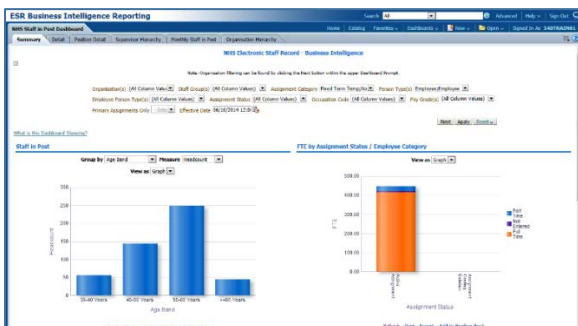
ESR Business Intelligence Reporting

Search All Advanced Help Sign Out

NHS Staff in Post Dashboard Home Catalog Favorites Dashboards New Open Signed In As

Summary Detail Position Detail Supervisor Hierarchy Monthly Staff in Post Organisation Hierarchy

NHS Electronic Staff Record - Business Intelligence

Note: Organisation filtering can be found by clicking the Next button within the upper dashboard Prompt.

Organisation(s) (All Column Values) Staff Group(s) (All Column Values) Assignment Category Fixed Term Temp/Pe Person Type(s) Employee.Employee

Employee Person Type(s) (All Column Values) Assignment Status (All Column Values) Occupation Code (All Column Values) Pay Grade(s) (All Column Values)

Primary Assignments Only Effective Date 06/10/2014 12:0

Next Apply Reset

What is this Dashboard Showing?

Staff in Post

Group by Age Band Measure Headcount

View as Graph

300

250

200

150

100

50

0

Headcount

25-40 Years 40-50 Years 50-60 Years >=60 Years

Age Band

FTE by Assignment Status / Employee Category

View as Graph

500.00

400.00

300.00

200.00

100.00

0.00

FTE

Active Assignment

Assignment Status

Part Time

Not Entered

Full Time